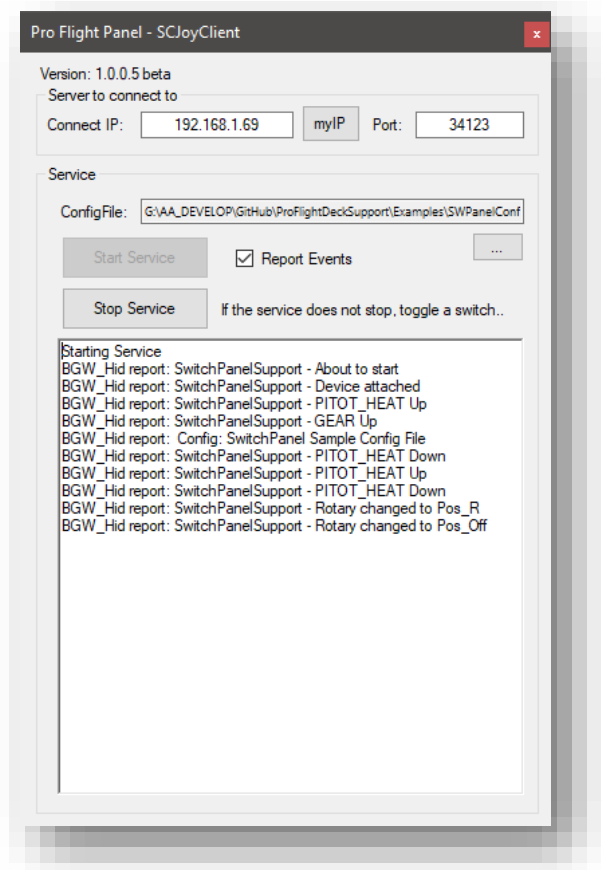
Pro Flight Panel - SCJoyClient

x

Version: 1.0.0.5 beta

Server to connect to

Connect IP: 192.168.1.69 myIP Port: 34123

Service

ConfigFile: G:\AA_DEVELOP\GitHub\ProFlightDeckSupport\Examples\SWPanelConf

Start Service

Report Events

...

Stop Service

If the service does not stop, toggle a switch..

Starting Service
BGW_Hid report: SwitchPanelSupport - About to start
BGW_Hid report: SwitchPanelSupport - Device attached
BGW_Hid report: SwitchPanelSupport - PITOT_HEAT Up
BGW_Hid report: SwitchPanelSupport - GEAR Up
BGW_Hid report: Config: SwitchPanel Sample Config File
BGW_Hid report: SwitchPanelSupport - PITOT_HEAT Down
BGW_Hid report: SwitchPanelSupport - PITOT_HEAT Up
BGW_Hid report: SwitchPanelSupport - PITOT_HEAT Down
BGW_Hid report: SwitchPanelSupport - Rotary changed to Pos_R
BGW_Hid report: SwitchPanelSupport - Rotary changed to Pos_Off